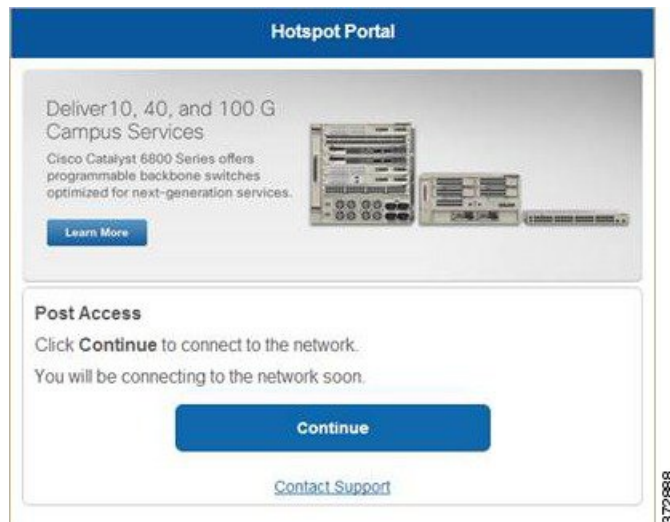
Hotspot Portal

Deliver10, 40, and 100 G Campus Services

Cisco Catalyst 6800 Series offers programmable backbone switches optimized for next-generation services.

Learn More

Post Access

Click **Continue** to connect to the network.

You will be connecting to the network soon.

Continue

Contact Support

372888